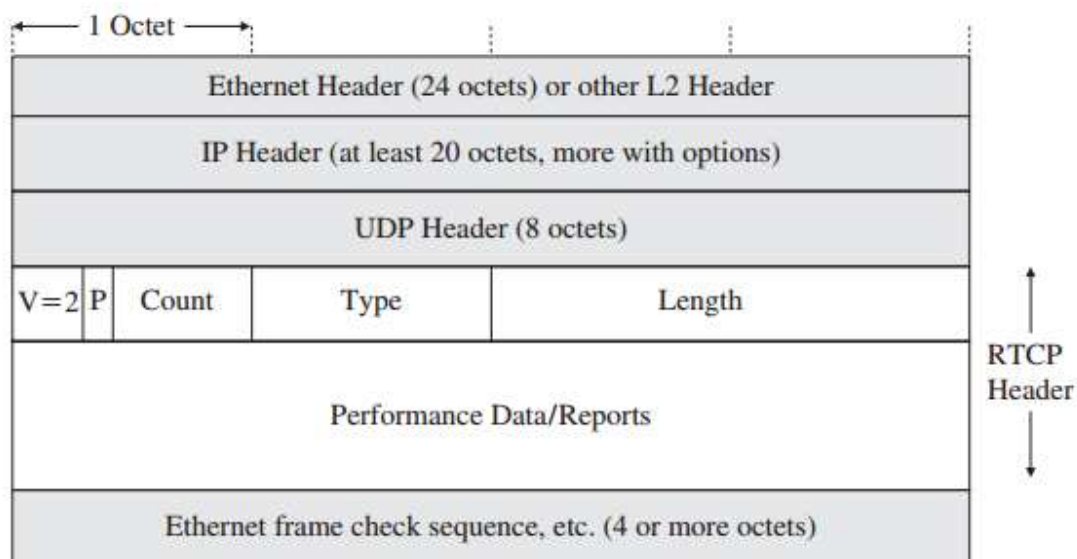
1 Octet

Ethernet Header (24 octets) or other L2 Header

IP Header (at least 20 octets, more with options)

UDP Header (8 octets)

| V=2 | P | Count | Type | Length |
|---|---|---|---|---|

Performance Data/Reports

RTCP Header

Ethernet frame check sequence, etc. (4 or more octets)